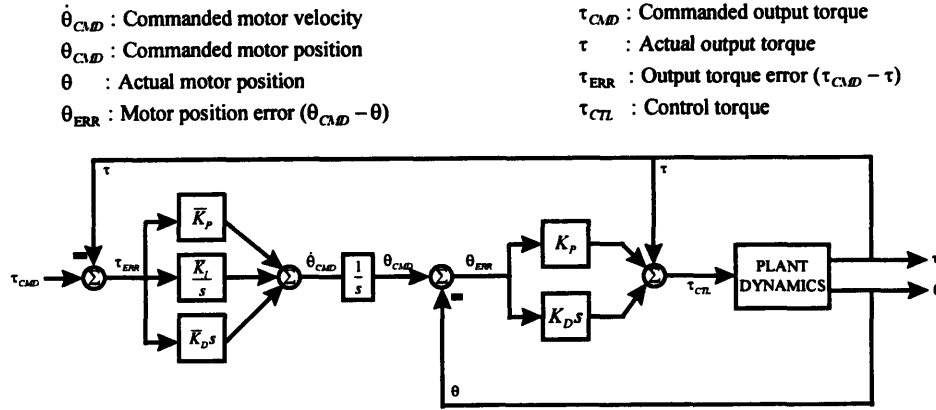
$\dot{\theta}_{CMD}$ : Commanded motor velocity

$\theta_{CMD}$ : Commanded motor position

$\theta$ : Actual motor position

$\theta_{ERR}$ : Motor position error $(\theta_{CMD} - \theta)$

$\tau_{CMD}$ : Commanded output torque

$\tau$ : Actual output torque

$\tau_{ERR}$ : Output torque error $(\tau_{CMD} - \tau)$

$\tau_{CTL}$ : Control torque

$\tau$

$\tau$

$\tau_{CMD}$

$\tau_{ERR}$

$\bar{K}_P$

$\frac{\bar{K}_I}{s}$

$\bar{K}_D s$

$\dot{\theta}_{CMD}$

$\frac{1}{s}$

$\theta_{CMD}$

$\theta_{ERR}$

$K_P$

$K_D s$

$\tau_{CTL}$

PLANT DYNAMICS

$\theta$